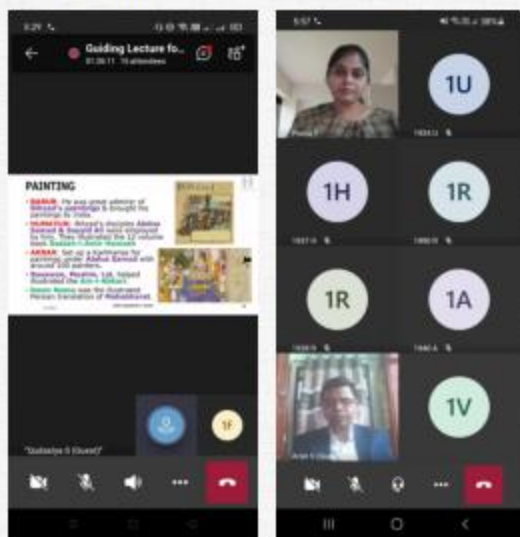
Guiding Lecture fo...

01:26:11 · 10 attendees

PAINTING

• BABUR: He was great admirer of Bihzad's paintings & brought his paintings to India.

• HUMAYUN: Bihzad's disciples Abdus Samad & Sayyid Ali were employed by him. They illustrated the 12 volume book Dastan-i-Amir Hamzah.

• AKBAR: Set up a Karkhanas for paintings under Abdus Samad with around 100 painters.

• Basawan, Mushkin, Lal, Daswant illustrated the Ain-i-Akbari.

• Razm Nama was the illustrated Persian translation of Mahabharat.

1F

"Gudaniya S (Guest)"

1U

1H

1R

1R

1A

1V